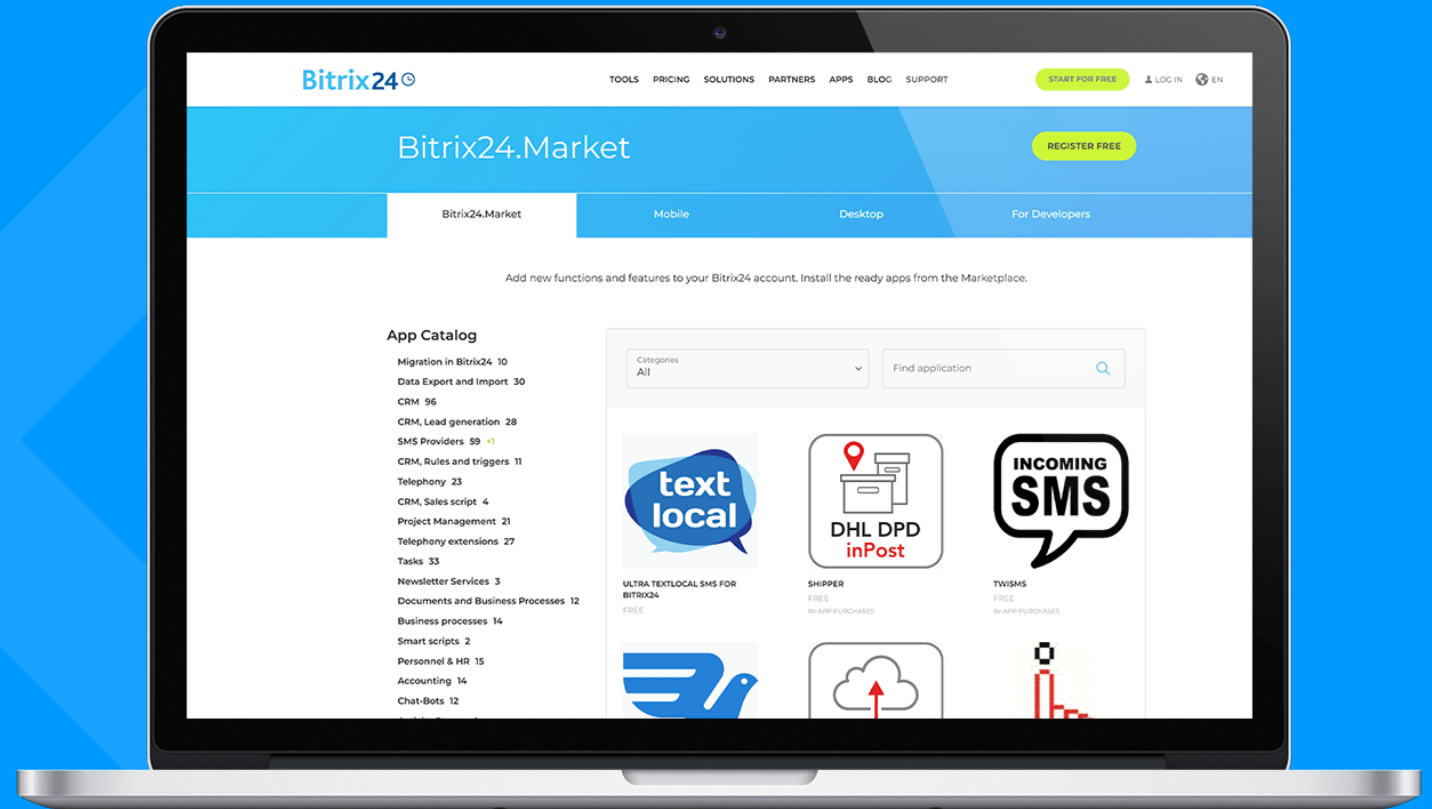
Bitrix24

TOOLS PRICING SOLUTIONS PARTNERS APPS BLOG SUPPORT

START FOR FREE

LOG IN

EN

Bitrix24.Market

REGISTER FREE

Bitrix24.Market | Mobile | Desktop | For Developers

Add new functions and features to your Bitrix24 account. Install the ready apps from the Marketplace.

App Catalog

Migration in Bitrix24 10
Data Export and Import 30
CRM 96
CRM, Lead generation 28
SMS Providers 59 +1
CRM, Rules and triggers 11
Telephony 23
CRM, Sales script 4
Project Management 21
Telephony extensions 27
Tasks 33
Newsletter Services 3
Documents and Business Processes 12
Business processes 14
Smart scripts 2
Personnel & HR 15
Accounting 14
Chat-Bots 12
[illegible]

Categories
All

Find application

text local

ULTRA TEXTLOCAL SMS FOR BITRIX24
FREE

DHL DPD inPost

SHIPPER
FREE
IN-APP PURCHASES

INCOMING SMS

TWISMS
FREE
IN-APP PURCHASES